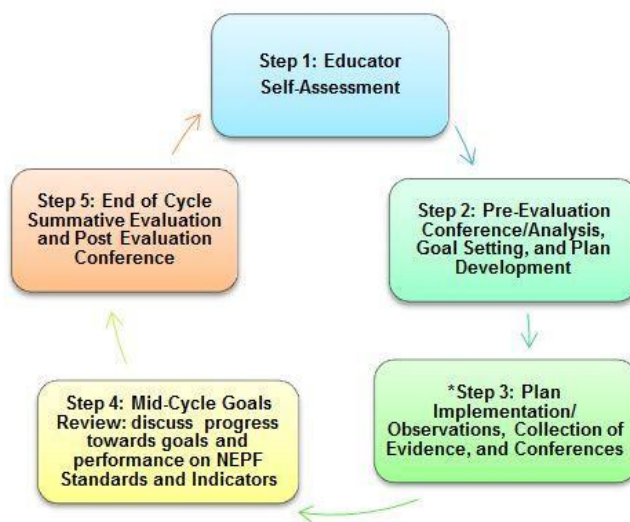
Step 1: Educator Self-Assessment

Step 2: Pre-Evaluation Conference/Analysis, Goal Setting, and Plan Development

*Step 3: Plan Implementation/ Observations, Collection of Evidence, and Conferences

Step 4: Mid-Cycle Goals Review: discuss progress towards goals and performance on NEPF Standards and Indicators

Step 5: End of Cycle Summative Evaluation and Post Evaluation Conference